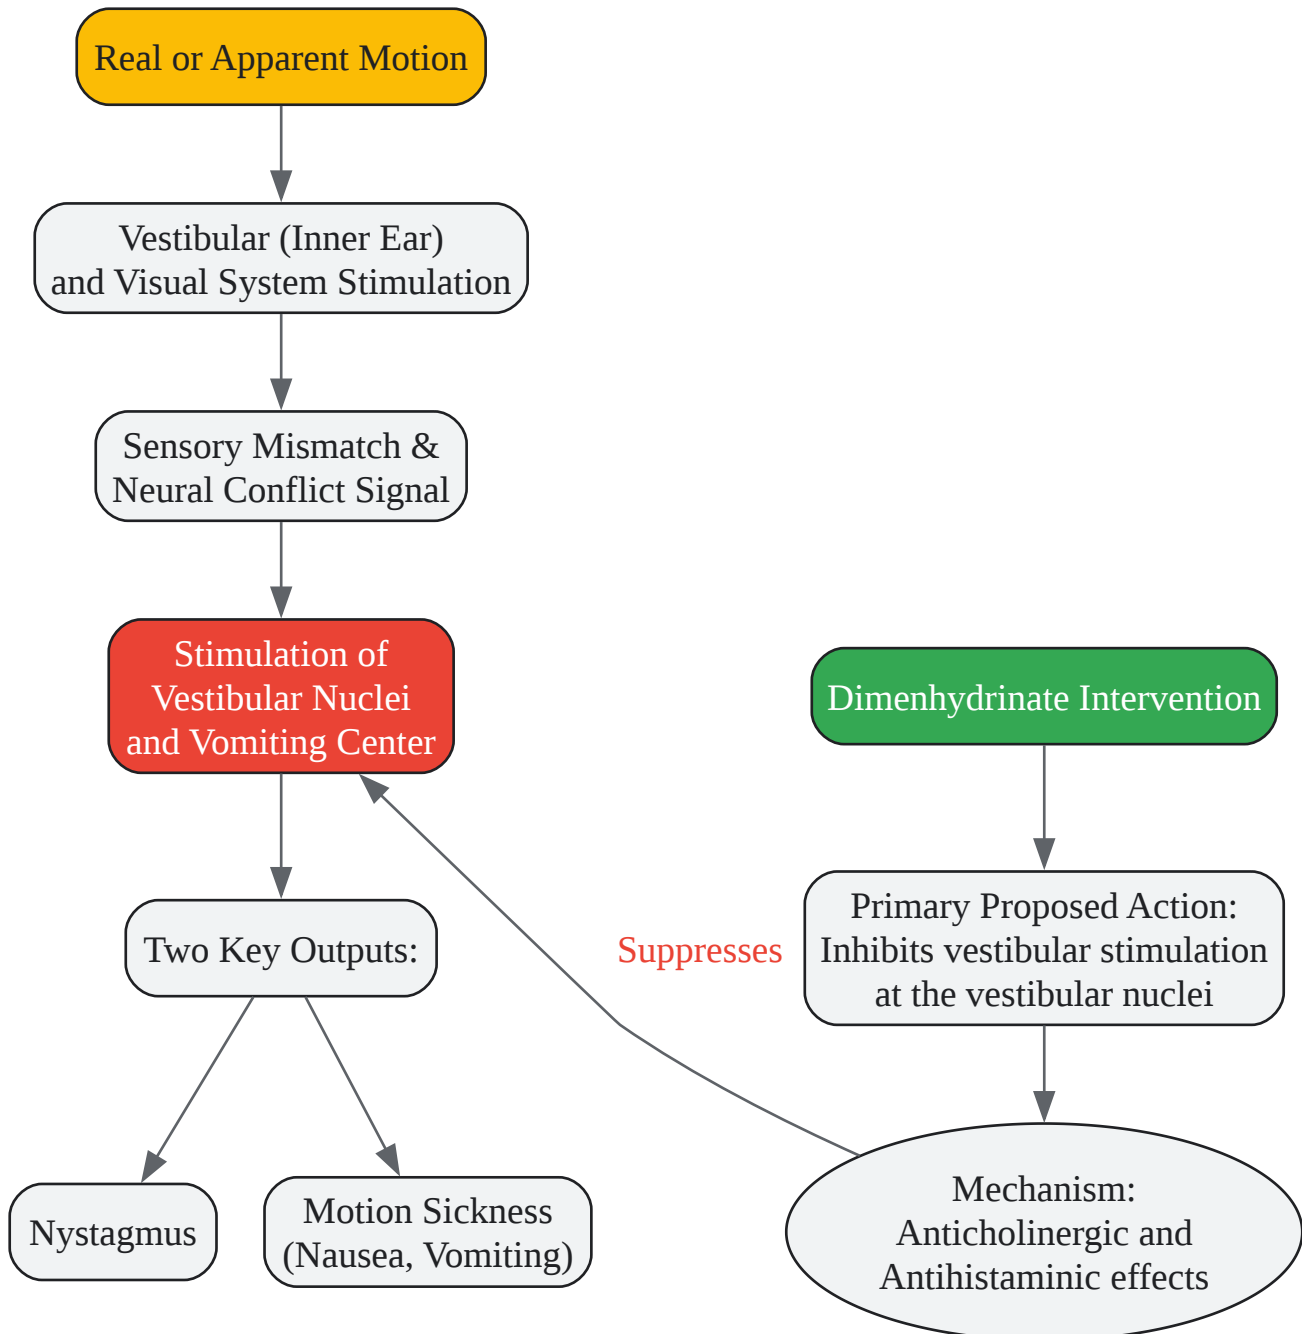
Real or Apparent Motion

Vestibular (Inner Ear) and Visual System Stimulation

Sensory Mismatch & Neural Conflict Signal

Stimulation of Vestibular Nuclei and Vomiting Center

Dimenhydrinate Intervention

Two Key Outputs:

Suppresses

Primary Proposed Action: Inhibits vestibular stimulation at the vestibular nuclei

Nystagmus

Motion Sickness (Nausea, Vomiting)

Mechanism: Anticholinergic and Antihistaminic effects